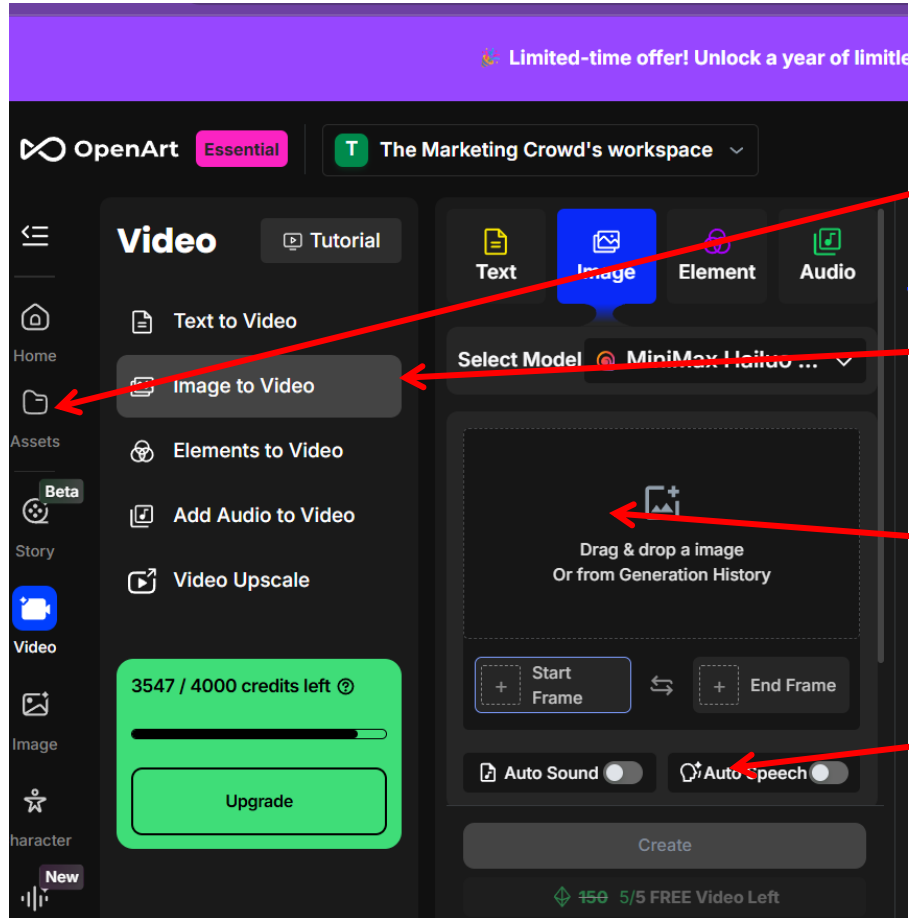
Limited-time offer! Unlock a year of limitle

OpenArt Essential

T The Marketing Crowd's workspace

Home

Assets

Beta

Story

Video

Image

haracter

New

Video

Tutorial

Text to Video

Image to Video

Elements to Video

Add Audio to Video

Video Upscale

3547 / 4000 credits left

Upgrade

Text

Image

Element

Audio

Select Model MiniMax Hailuo ...

Drag & drop a image
Or from Generation History

Start Frame

End Frame

Auto Sound

Auto Speech

Create

~~150~~ 5/5 FREE Video Left